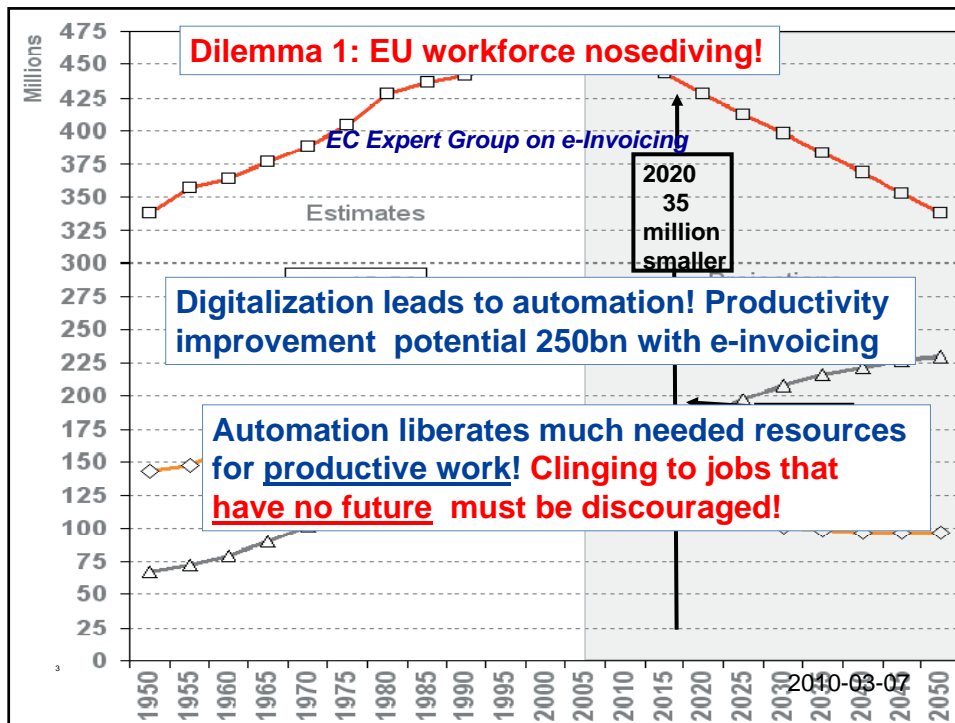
Millions

475
450
425
400
375
350
325
300
275
250
225
200
175
150
125
100
75
50
25
0

Dilemma 1: EU workforce nosediving!

EC Expert Group on e-Invoicing

Estimates

2020
35
million
smaller

Digitalization leads to automation! Productivity improvement potential 250bn with e-invoicing

Automation liberates much needed resources for productive work! Clinging to jobs that have no future must be discouraged!

3

1950 1955 1960 1965 1970 1975 1980 1985 1990 1995 2000 2005 2010 2015 2020 2025 2030 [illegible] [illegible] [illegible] 2050

2010-03-07